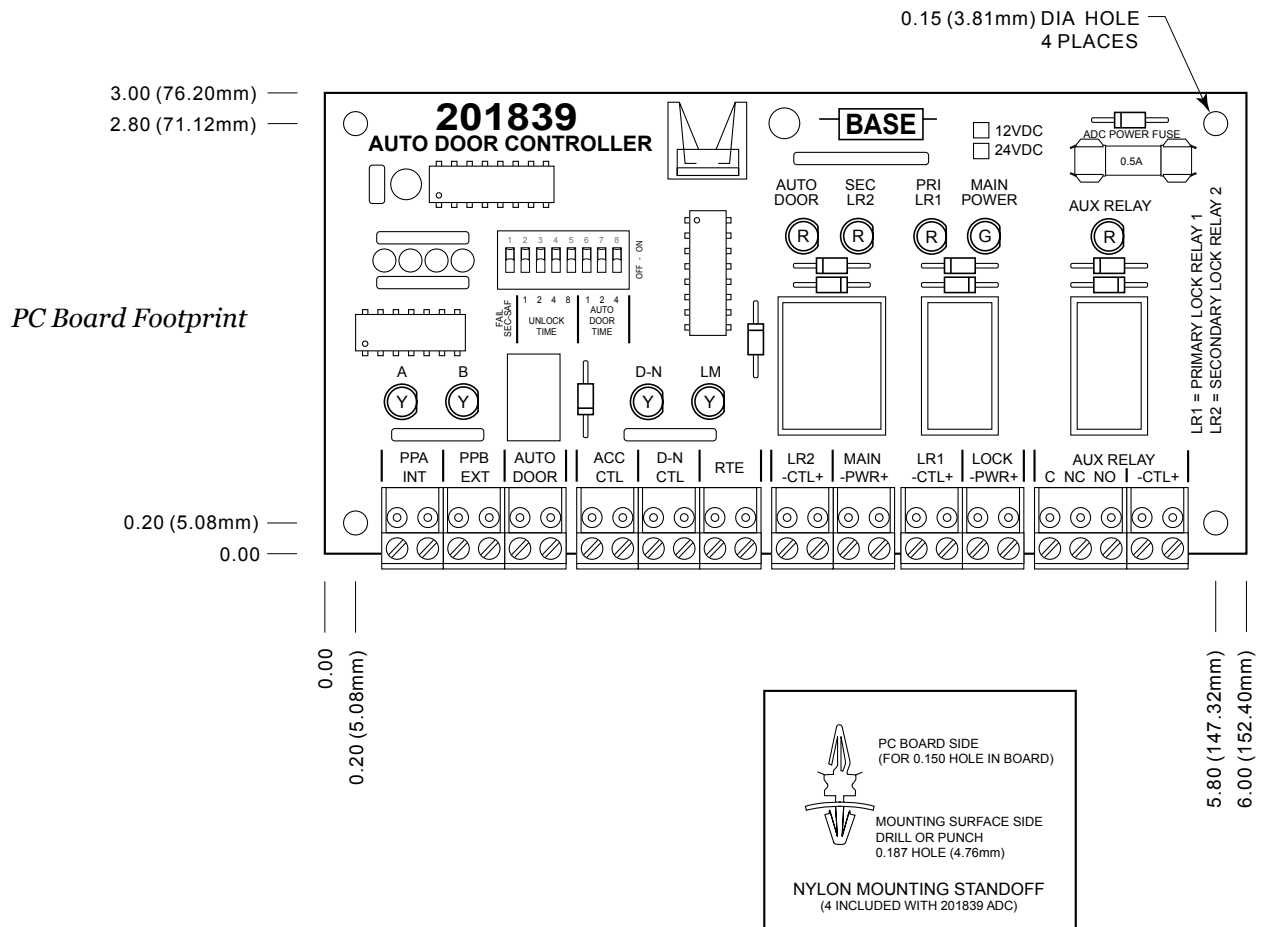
0.15 (3.81mm) DIA HOLE
4 PLACES

3.00 (76.20mm)
2.80 (71.12mm)

201839
AUTO DOOR CONTROLLER

BASE

12VDC
24VDC

ADC POWER FUSE
0.5A

AUTO DOOR
SEC LR2
PRI LR1
MAIN POWER
AUX RELAY

R R R G R

1 2 3 4 5 6 7 8
OFF - ON

FAIL SEC-SAF
1 2 4 8
UNLOCK TIME
1 2 4
AUTO DOOR TIME

PC Board Footprint

LR1 = PRIMARY LOCK RELAY 1
LR2 = SECONDARY LOCK RELAY 2

A B
Y Y
D-N LM
Y Y

| PPA INT | PPB EXT | AUTO DOOR | ACC CTL | D-N CTL | RTE | LR2 -CTL+ | MAIN -PWR+ | LR1 -CTL+ | LOCK -PWR+ | AUX RELAY C NC NO | -CTL+ |
|---|---|---|---|---|---|---|---|---|---|---|---|

0.20 (5.08mm)
0.00

0.00
0.20 (5.08mm)

5.80 (147.32mm)
6.00 (152.40mm)

PC BOARD SIDE
(FOR 0.150 HOLE IN BOARD)

MOUNTING SURFACE SIDE
DRILL OR PUNCH
0.187 HOLE (4.76mm)

NYLON MOUNTING STANDOFF
(4 INCLUDED WITH 201839 ADC)